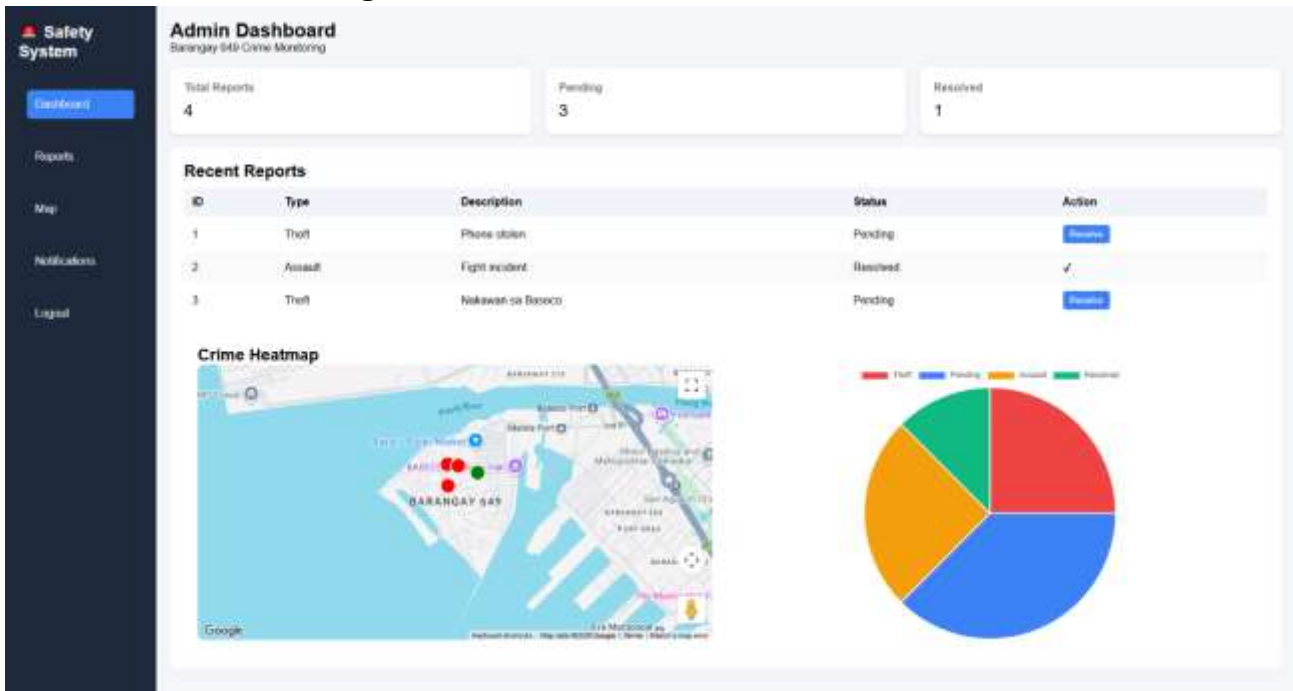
Safety System

Dashboard

Reports

Map

Notifications

Logout

Admin Dashboard
Barangay 649 Crime Monitoring

Total Reports
4

Pending
3

Resolved
1

Recent Reports

| ID | Type | Description | Status | Action |
|---|---|---|---|---|
| 1 | Theft | Phone stolen | Pending | Resolve |
| 2 | Assault | Fight incident | Resolved | ✓ |
| 3 | Theft | Nakawan sa Baseco | Pending | Resolve |

Crime Heatmap

BARANGAY 649

Manila Port

Google

Keyboard shortcuts Map data ©2025 Google Terms Report a map error

Theft Pending Assault Resolved